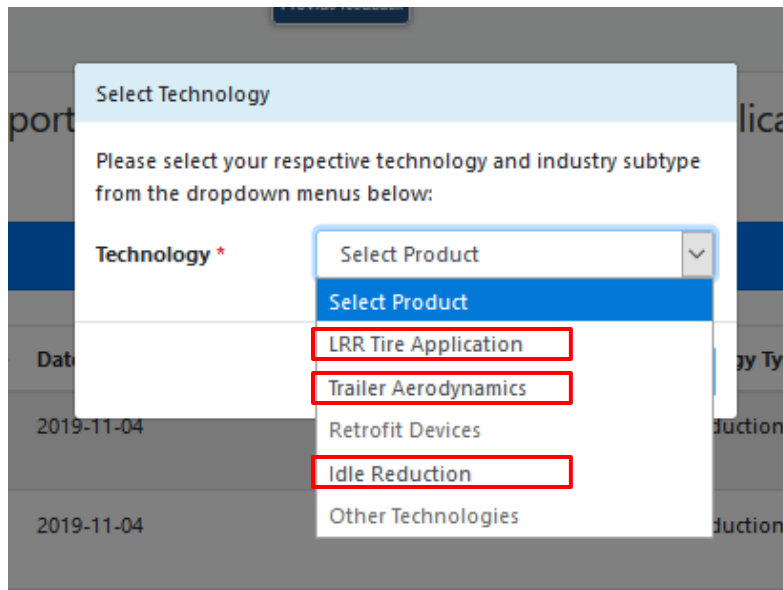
port

lica

Select Technology

Please select your respective technology and industry subtype from the dropdown menus below:

Technology *

Select Product

Select Product

LRR Tire Application

Trailer Aerodynamics

Retrofit Devices

Idle Reduction

Other Technologies

Dat

gy Ty

2019-11-04

duction

2019-11-04

duction